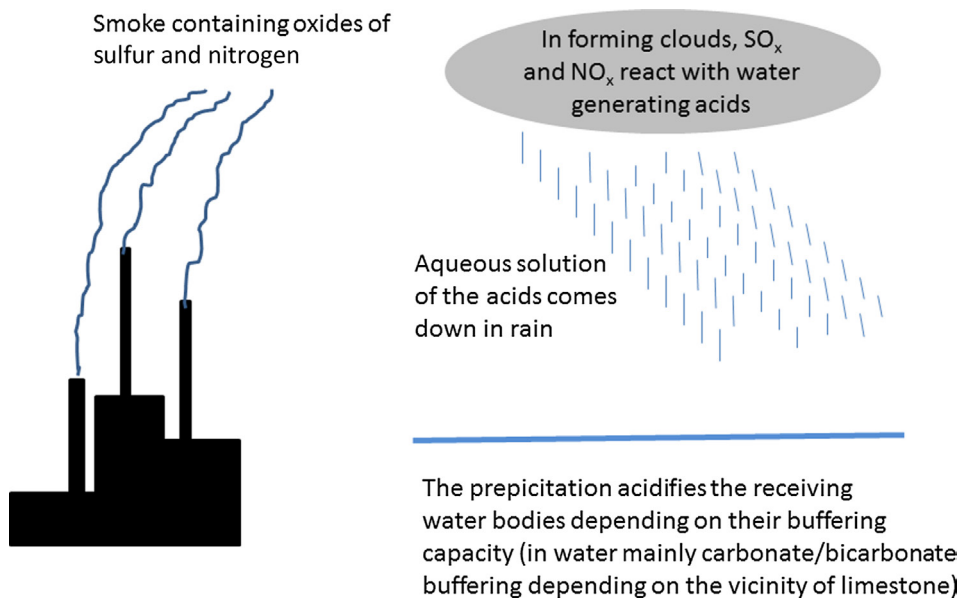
Smoke containing oxides of sulfur and nitrogen

In forming clouds, $SO_x$ and $NO_x$ react with water generating acids

Aqueous solution of the acids comes down in rain

The prepicipitation acidifies the receiving water bodies depending on their buffering capacity (in water mainly carbonate/bicarbonate buffering depending on the vicinity of limestone)